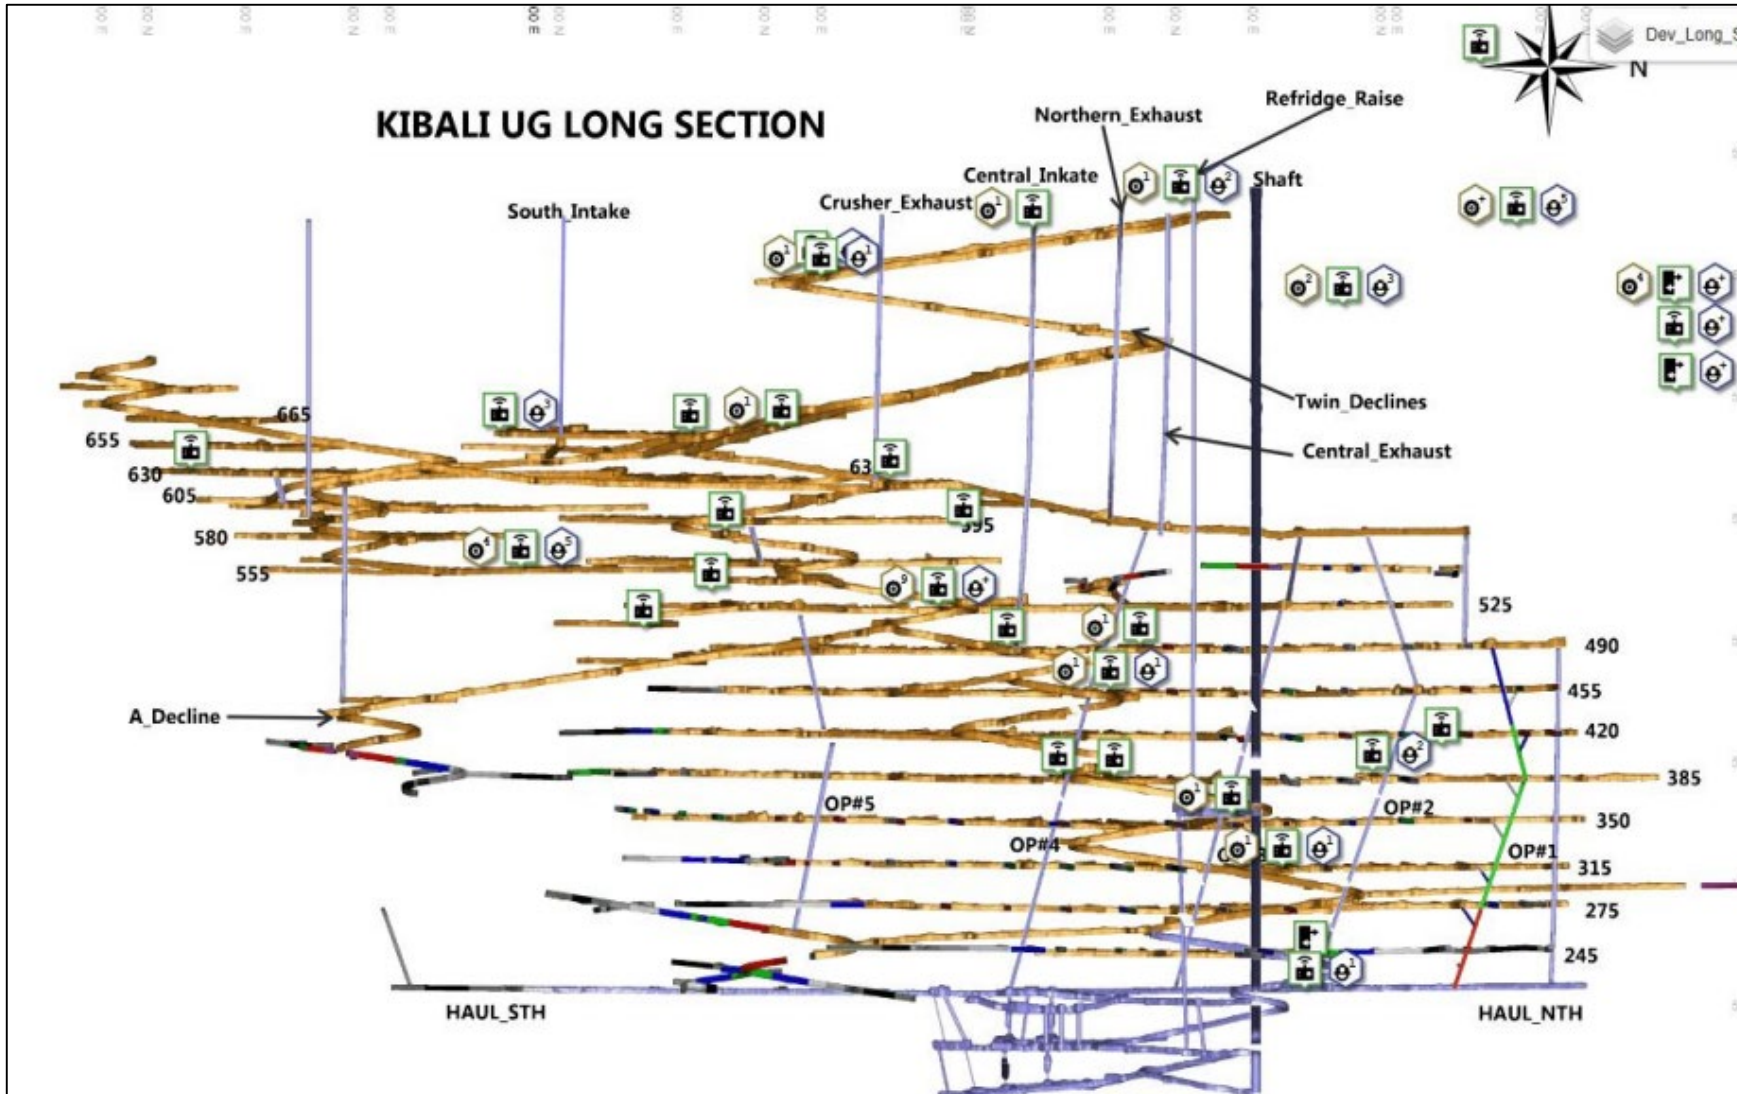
Dev_Long_S

N

KIBALI UG LONG SECTION

Northern_Exhaust

Refridge_Raise

Central_Inkate

Shaft

Crusher_Exhaust

South_Intake

665

655

630

605

580

555

63

595

Twin_Declines

Central_Exhaust

525

490

455

420

385

350

315

275

245

A_Decline

OP#5

OP#4

OP#2

OP#1

HAUL_STH

HAUL_NTH